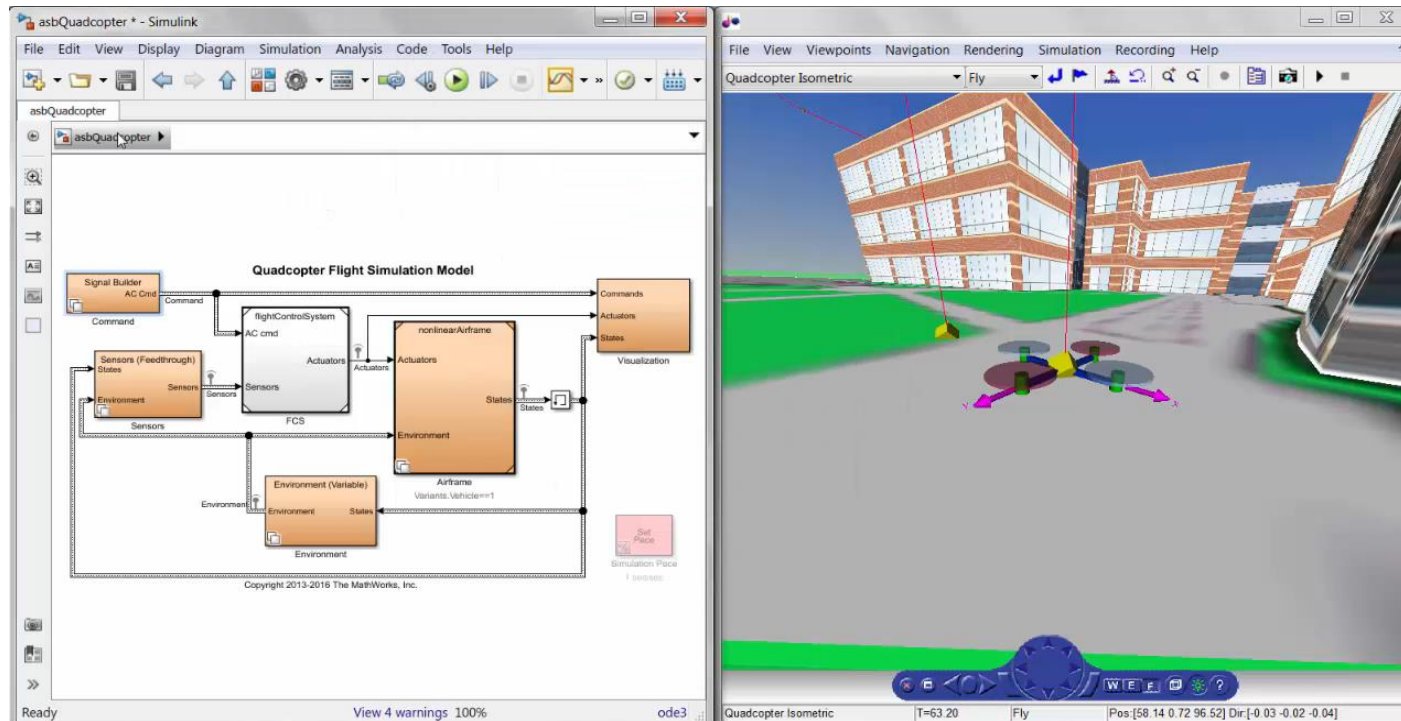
asbQuadcopter * - Simulink

File Edit View Display Diagram Simulation Analysis Code Tools Help

asbQuadcopter

asbQuadcopter

Quadcopter Flight Simulation Model

Signal Builder
AC Cmd
Command
Command

flightControlSystem
AC cmd
Actuators
Sensors
FCS

Sensors (Feedthrough)
States
Sensors
Environment
Sensors
Sensors

Actuators

nonlinearAirframe
Actuators
States
Environment
Airframe
Variants.Vehicle==1

States

Commands
Actuators
States
Visualization

Environment
Environment (Variable)
Environment
States
Environment

Set Pace
Simulation Pace
1 sec/sec

Copyright 2013-2016 The MathWorks, Inc.

Ready
View 4 warnings 100%
ode3

File View Viewpoints Navigation Rendering Simulation Recording Help

Quadcopter Isometric
Fly

y
x

W E F

Quadcopter Isometric
T=63.20
Fly
Pos:[58.14 0.72 96.52] Dir:[-0.03 -0.02 -0.04]